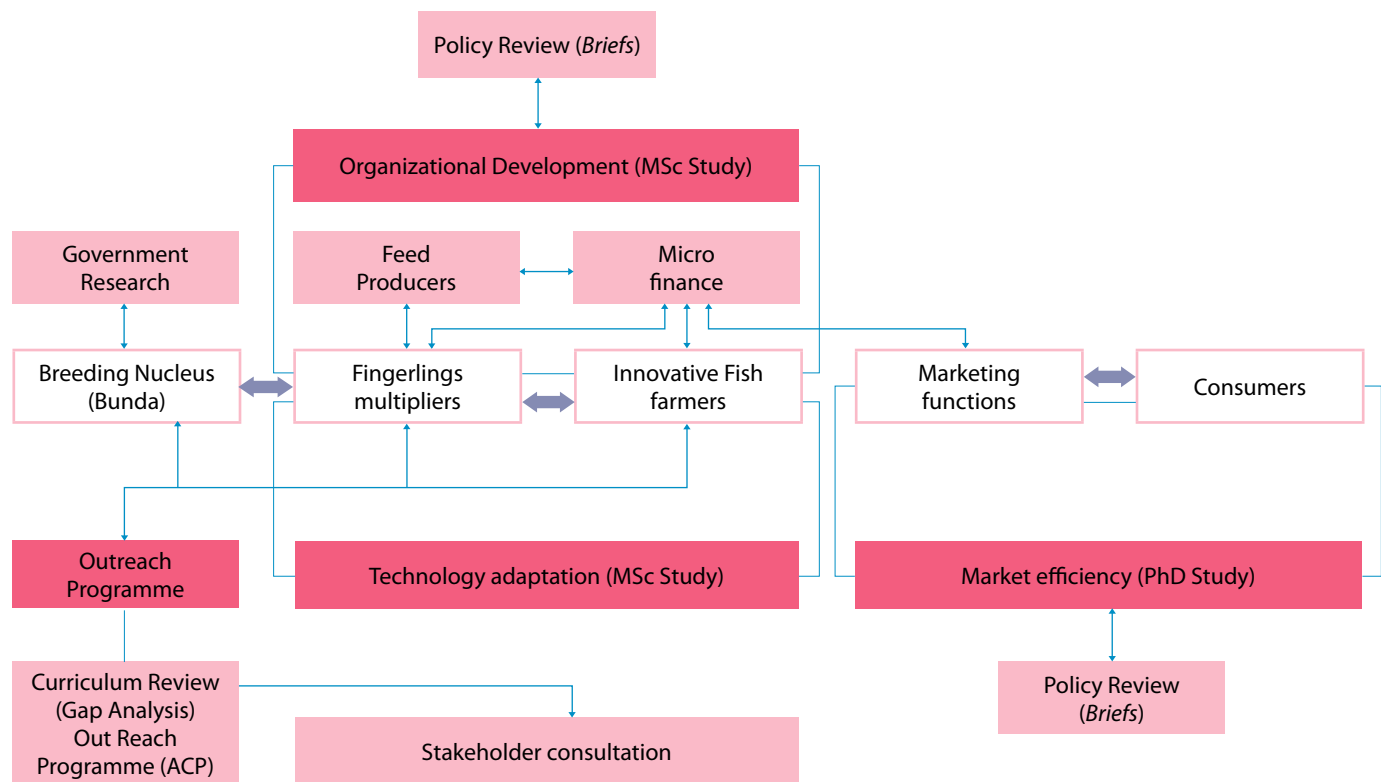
Policy Review (*Briefs*)

Organizational Development (MSc Study)

Government Research

Feed Producers

Micro finance

Breeding Nucleus (Bunda)

Fingerlings multipliers

Innovative Fish farmers

Marketing functions

Consumers

Outreach Programme

Technology adaptation (MSc Study)

Market efficiency (PhD Study)

Curriculum Review (Gap Analysis) Out Reach Programme (ACP)

Stakeholder consultation

Policy Review (*Briefs*)